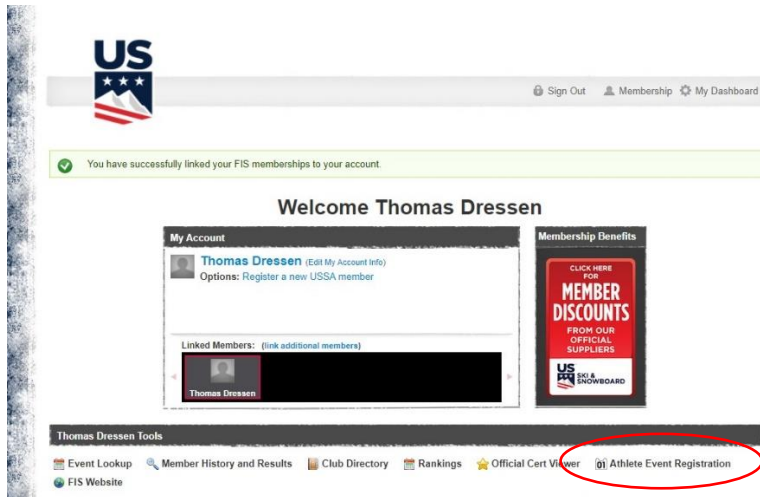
US

Sign Out Membership My Dashboard

You have successfully linked your FIS memberships to your account.

Welcome Thomas Dressen

My Account

Thomas Dressen (Edit My Account Info)
Options: Register a new USSA member

Linked Members: (link additional members)

Thomas Dressen

Membership Benefits

CLICK HERE FOR
MEMBER DISCOUNTS
FROM OUR OFFICIAL SUPPLIERS

US SKI & SNOWBOARD

Thomas Dressen Tools

Event Lookup Member History and Results Club Directory Rankings Official Cert Viewer Athlete Event Registration
FIS Website